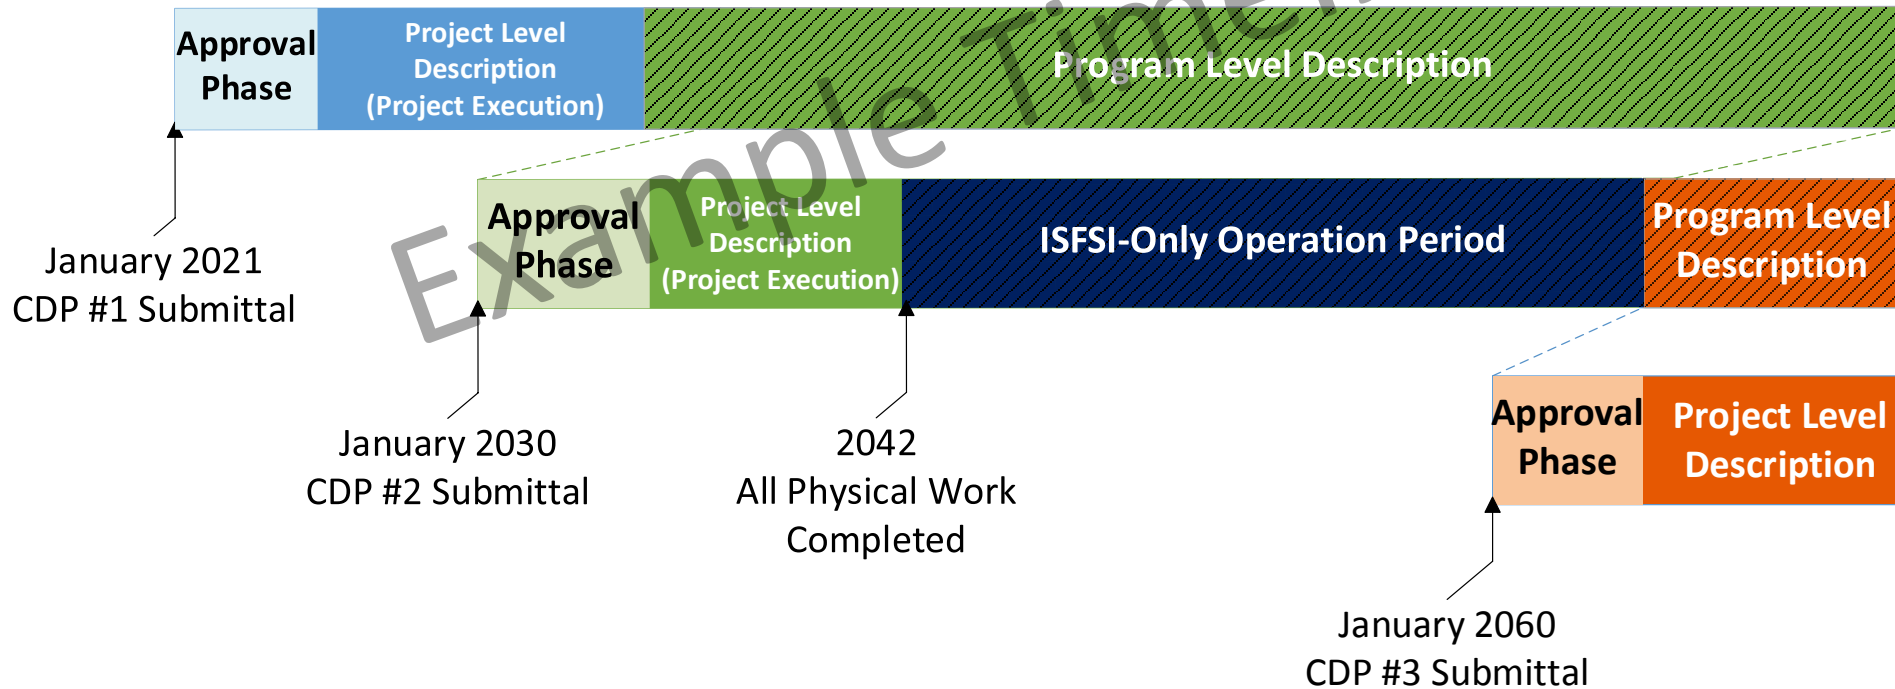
Approval Phase

Project Level Description (Project Execution)

Program Level Description

Example Timeline

Approval Phase

Project Level Description (Project Execution)

ISFSI-Only Operation Period

Program Level Description

January 2021
CDP #1 Submittal

January 2030
CDP #2 Submittal

2042
All Physical Work Completed

Approval Phase

Project Level Description

January 2060
CDP #3 Submittal